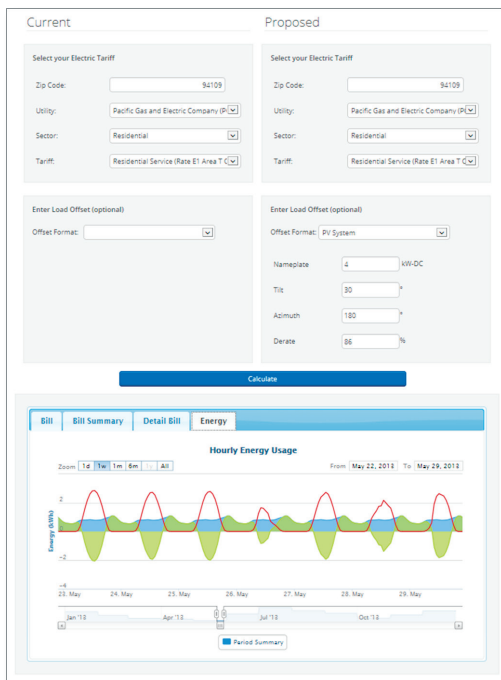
Current

Select your Electric Tariff

Zip Code: 94109

Utility: Pacific Gas and Electric Company (P

Sector: Residential

Tariff: Residential Service (Rate E1 Area T C

Enter Load Offset (optional)

Offset Format:

Proposed

Select your Electric Tariff

Zip Code: 94109

Utility: Pacific Gas and Electric Company (P

Sector: Residential

Tariff: Residential Service (Rate E1 Area T C

Enter Load Offset (optional)

Offset Format: PV System

Nameplate 4 kW-DC

Tilt 30 °

Azimuth 180 °

Derate 86 %

Calculate

Bill | Bill Summary | Detail Bill | Energy

Hourly Energy Usage

Zoom 1d 1w 1m 6m 1y All

From May 22, 2013 To May 29, 2013

Energy (kWh)

2

0

−2

−4

23. May 24. May 25. May 26. May 27. May 28. May 29. May

Jan '13 Apr '13 Jul '13 Oct '13

Period Summary